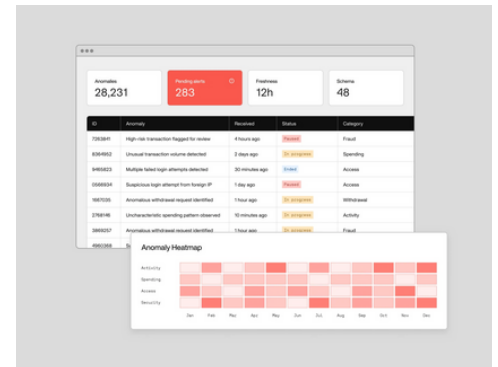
Anomalies
28,231

Pending alerts
283

Freshness
12h

Schema
48

| ID | Anomaly | Received | Status | Category |
|---|---|---|---|---|
| 7263841 | High risk transaction flagged for review | 4 hours ago | Paused | Fraud |
| 8364952 | Unusual transaction volume detected | 2 days ago | In progress | Spending |
| 9465823 | Multiple failed login attempts detected | 30 minutes ago | Ended | Access |
| 0566924 | Suspicious login attempt from foreign IP | 1 day ago | Paused | Access |
| 1667035 | Anomalous withdrawal request identified | 1 hour ago | In progress | Withdrawal |
| 2768146 | Uncharacteristic spending pattern observed | 10 minutes ago | In progress | Activity |
| 3869257 | Anomalous withdrawal request identified | 1 hour ago | In progress | Fraud |
| 4960368 | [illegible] | | | |

Anomaly Heatmap

Activity
Spending
Access
Security

Jan Feb Mar Apr May Jun Jul Aug Sep Oct Nov Dec